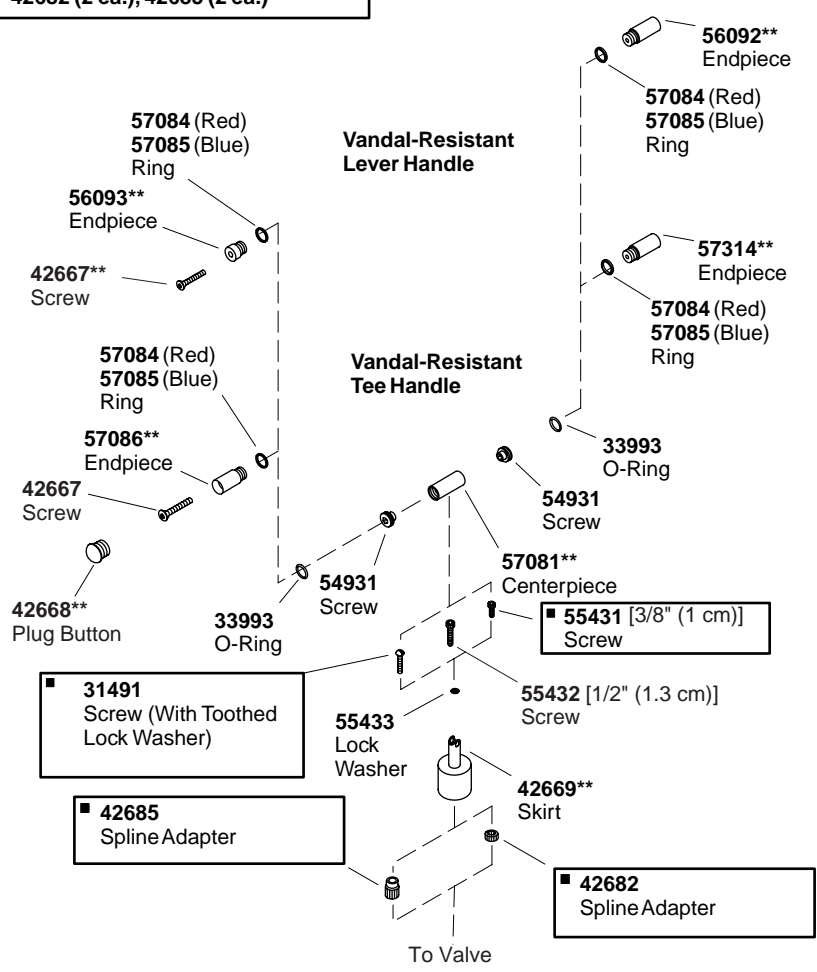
42682 (2 ea.), 42685 (2 ea.)

56092**
Endpiece

57084 (Red)
57085 (Blue)
Ring

57084 (Red)
57085 (Blue)
Ring

Vandal-Resistant
Lever Handle

56093**
Endpiece

42667**
Screw

57314**
Endpiece

57084 (Red)
57085 (Blue)
Ring

57084 (Red)
57085 (Blue)
Ring

Vandal-Resistant
Tee Handle

57086**
Endpiece

42667
Screw

33993
O-Ring

54931
Screw

42668**
Plug Button

54931
Screw

33993
O-Ring

57081**
Centerpiece

■ 55431 [3/8" (1 cm)]
Screw

■ 31491
Screw (With Toothed Lock Washer)

55432 [1/2" (1.3 cm)]
Screw

55433
Lock
Washer

42669**
Skirt

■ 42685
Spline Adapter

■ 42682
Spline Adapter

To Valve